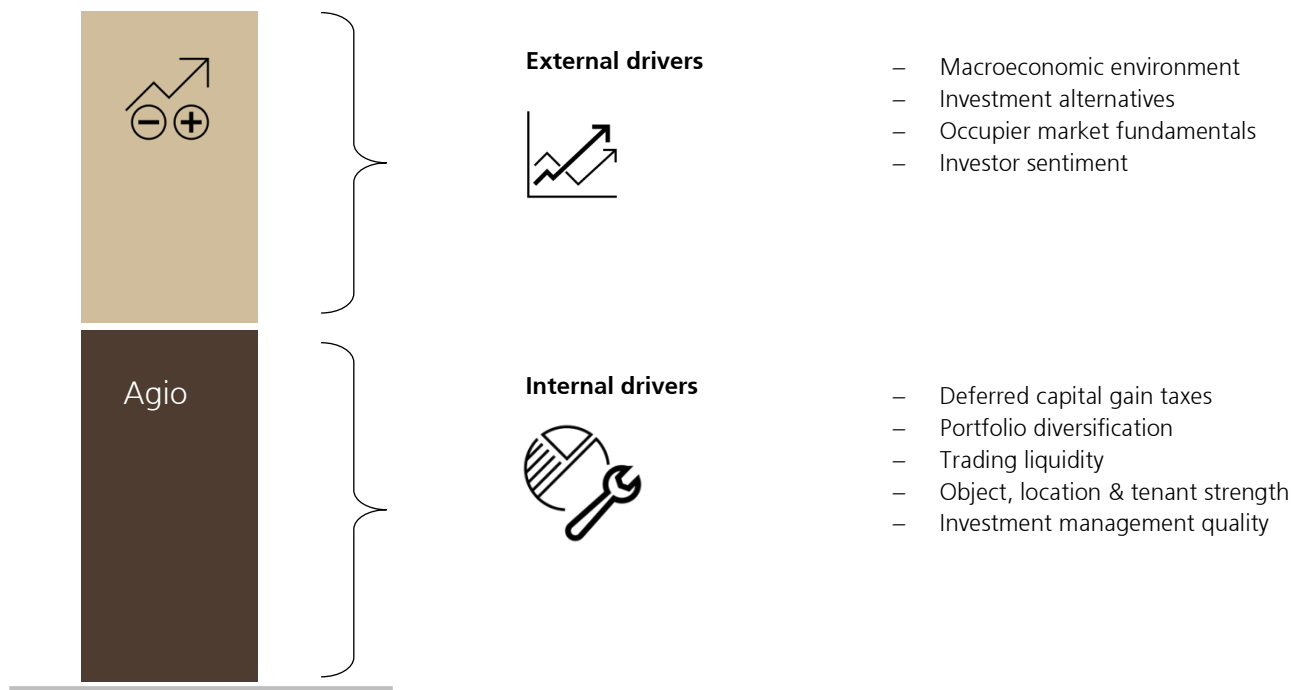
External drivers

– Macroeconomic environment
– Investment alternatives
– Occupier market fundamentals
– Investor sentiment

Agio

Internal drivers

– Deferred capital gain taxes
– Portfolio diversification
– Trading liquidity
– Object, location & tenant strength
– Investment management quality